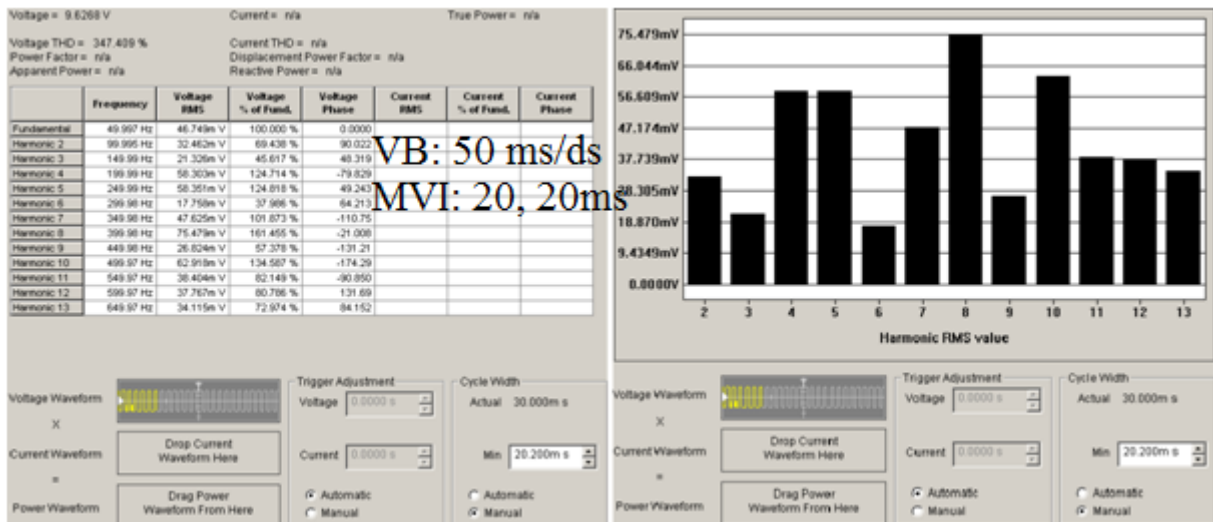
Voltage = 9.6268 V
Current = n/a
True Power = n/a

Voltage THD = 347.409 %
Power Factor = n/a
Apparent Power = n/a
Current THD = n/a
Displacement Power Factor = n/a
Reactive Power = n/a

| | Frequency | Voltage RMS | Voltage % of Fund. | Voltage Phase | Current RMS | Current % of Fund. | Current Phase |
|---|---|---|---|---|---|---|---|
| Fundamental | 49.997 Hz | 46.749m V | 100.000 % | 0.0000 | | | |
| Harmonic 2 | 99.995 Hz | 32.462m V | 69.438 % | 90.022 | | | |
| Harmonic 3 | 149.99 Hz | 21.326m V | 45.617 % | 48.319 | | | |
| Harmonic 4 | 199.99 Hz | 58.303m V | 124.714 % | -79.829 | | | |
| Harmonic 5 | 249.99 Hz | 58.351m V | 124.818 % | 49.240 | | | |
| Harmonic 6 | 299.98 Hz | 17.758m V | 37.986 % | 64.213 | | | |
| Harmonic 7 | 349.98 Hz | 47.625m V | 101.873 % | -110.75 | | | |
| Harmonic 8 | 399.98 Hz | 75.479m V | 161.455 % | -21.008 | | | |
| Harmonic 9 | 449.98 Hz | 26.824m V | 57.378 % | -131.21 | | | |
| Harmonic 10 | 499.97 Hz | 62.918m V | 134.587 % | -174.29 | | | |
| Harmonic 11 | 549.97 Hz | 38.404m V | 82.149 % | -90.850 | | | |
| Harmonic 12 | 599.97 Hz | 37.767m V | 80.786 % | 131.69 | | | |
| Harmonic 13 | 649.97 Hz | 34.115m V | 72.974 % | 84.152 | | | |

VB: 50 ms/ds
MVI: 20, 20ms

75.479mV
66.044mV
56.609mV
47.174mV
37.739mV
28.305mV
18.870mV
9.4349mV
0.0000V
2 3 4 5 6 7 8 9 10 11 12 13
Harmonic RMS value

Voltage Waveform
X
Current Waveform
=
Power Waveform
Drop Current Waveform Here
Drag Power Waveform From Here
Trigger Adjustment
Voltage 0.0000 s
Current 0.0000 s
Automatic
Manual
Cycle Width
Actual 30.000m s
Min 20.200m s
Automatic
Manual

Voltage Waveform
X
Current Waveform
=
Power Waveform
Drop Current Waveform Here
Drag Power Waveform From Here
Trigger Adjustment
Voltage 0.0000 s
Current 0.0000 s
Automatic
Manual
Cycle Width
Actual 30.000m s
Min 20.200m s
Automatic
Manual